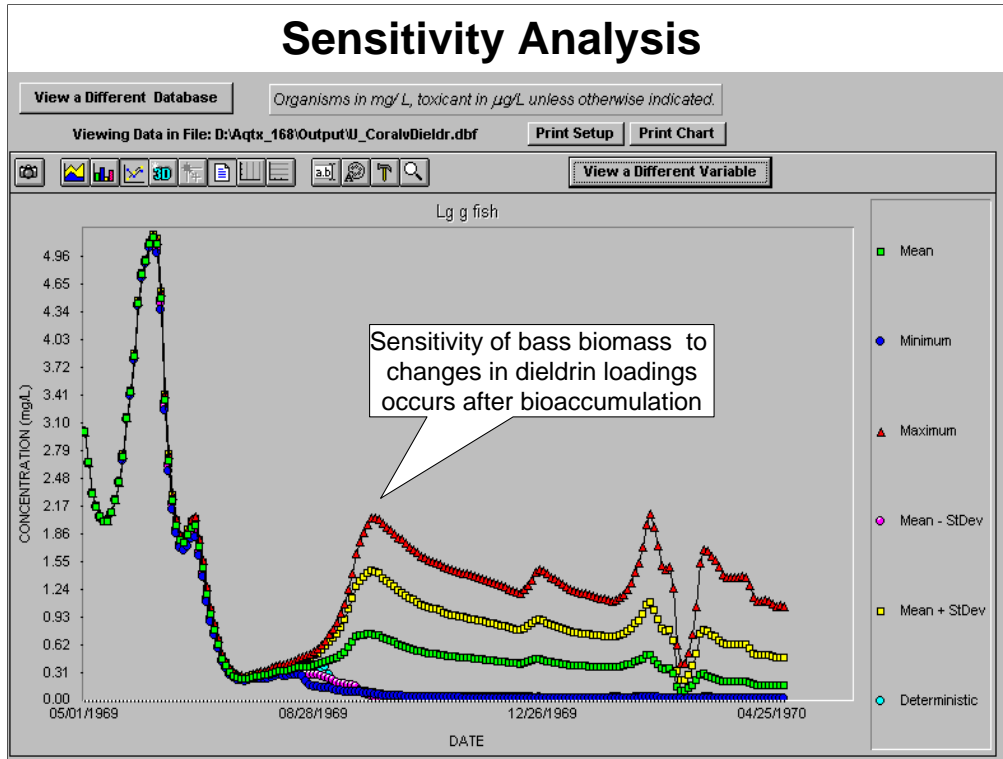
Sensitivity Analysis

View a Different Database

Organisms in mg/ L, toxicant in µg/L unless otherwise indicated.

Viewing Data in File: D:\Aqtx_168\Output\U_CoralvDieldr.dbf

Print Setup

Print Chart

View a Different Variable

Lg g fish

Sensitivity of bass biomass to changes in dieldrin loadings occurs after bioaccumulation

CONCENTRATION (mg/L)

4.96
4.65
4.34
4.03
3.72
3.41
3.10
2.79
2.48
2.17
1.86
1.55
1.24
0.93
0.62
0.31
0.00

05/01/1969
08/28/1969
12/26/1969
04/25/1970

DATE

Mean
Minimum
Maximum
Mean - StDev
Mean + StDev
Deterministic